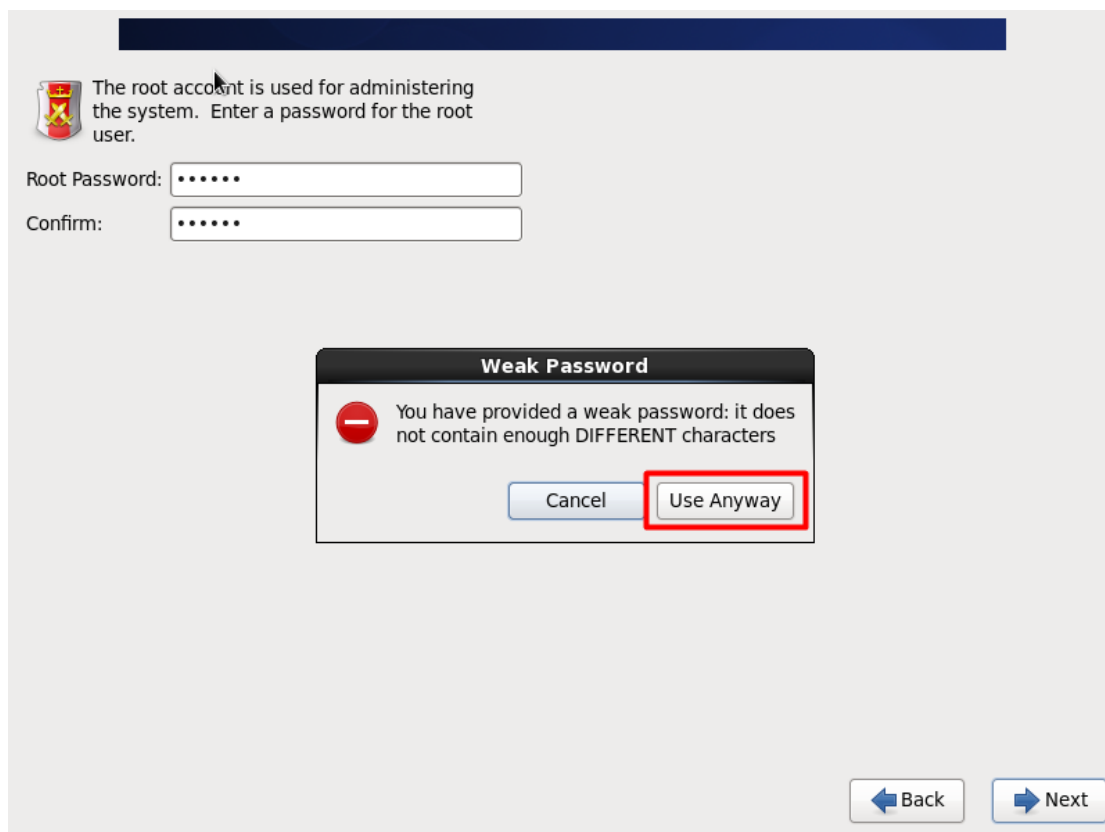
The root account is used for administering the system. Enter a password for the root user.

Root Password: ••••••

Confirm: ••••••

Weak Password

You have provided a weak password: it does not contain enough DIFFERENT characters

Cancel

Use Anyway

Back

Next